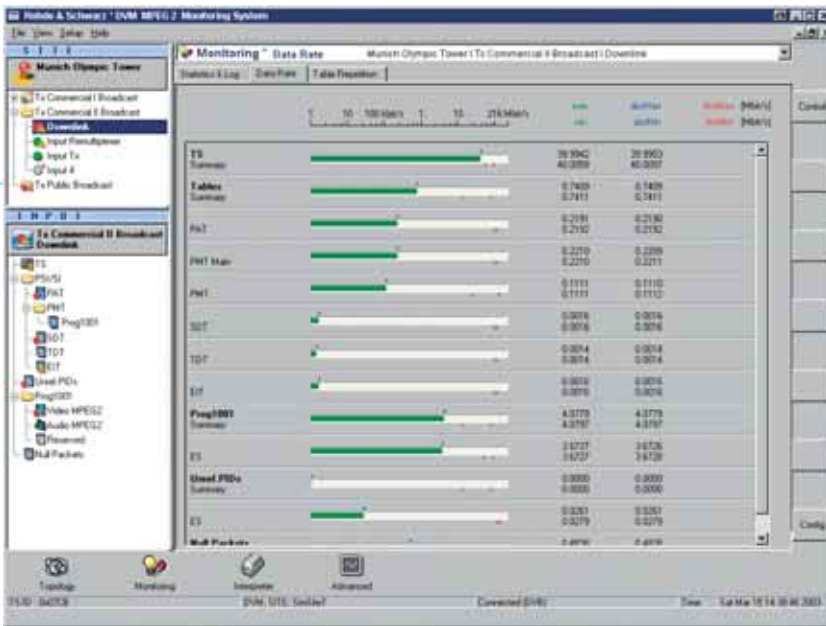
Rohde & Schwarz - DVM MPEG 2 Monitoring System

File View Setup Help

S I T E

Munich Olympic Tower

Tx Commercial I Broadcast
Tx Commercial II Broadcast
Downlink
Input Remultiplexer
Input Tx
Input 4
Tx Public Broadcast

I N P U T

Tx Commercial II Broadcast Downlink

TS
PSI/SI
PAT
PMT
Prog1001
SDT
TDT
EIT
Unref PIDs
Prog1001
Video MPEG2
Audio MPEG2
Reserved
Null Packets

Monitoring - Data Rate    Munich Olympic Tower \ Tx Commercial II Broadcast \ Downlink

Statistics & Log | Data Rate | Table Repetition

1 10 100 kbit/s 1 10 216 Mbit/s    min max    abs.Max abs.Min    limitMax limitMin [Mbit/s] [Mbit/s]

Consult

TS Summary    39.9942 40.0059    39.9903 40.0097

Tables Summary    0.7409 0.7411    0.7409 0.7411

PAT    0.2191 0.2192    0.2190 0.2192

PMT Main    0.2210 0.2210    0.2209 0.2211

PMT    0.1111 0.1111    0.1110 0.1112

SDT    0.0016 0.0016    0.0016 0.0016

TDT    0.0014 0.0014    0.0014 0.0014

EIT    0.0016 0.0016    0.0016 0.0016

Prog1001 Summary    4.3779 4.3787    4.3779 4.3787

ES    3.6737 3.6737    3.6726 3.6728

Unref PIDs Summary    0.0000 0.0000    0.0000 0.0000

ES    0.0261 0.0279    0.0261 0.0279

Null Packets    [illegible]    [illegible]

Config

Topology    Monitoring    Interpreter    Advanced

TS ID: 0x0708    DVM: SITE: SetId47    Connected (DVM)    Time: Sat Mar 15 14:38:46 2003